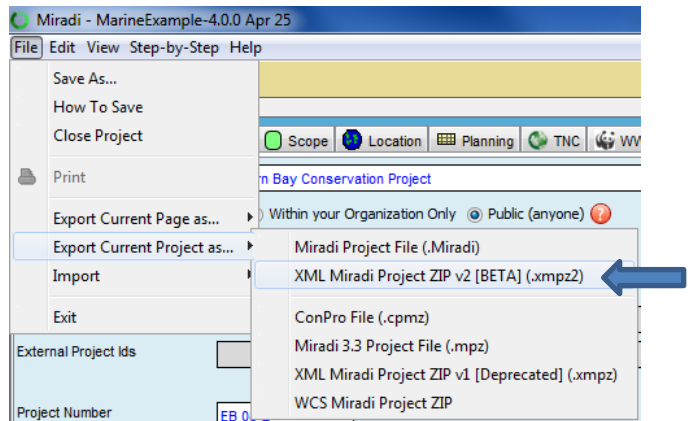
Miradi - MarineExample-4.0.0 Apr 25

File Edit View Step-by-Step Help

Save As...
How To Save
Close Project

Print

Export Current Page as...
Export Current Project as...
Import

Exit

Scope Location Planning TNC WW

rn Bay Conservation Project

Within your Organization Only Public (anyone)

Miradi Project File (.Miradi)
XML Miradi Project ZIP v2 [BETA] (.xmpz2)

ConPro File (.cpmz)
Miradi 3.3 Project File (.mpz)
XML Miradi Project ZIP v1 [Deprecated] (.xmpz)
WCS Miradi Project ZIP

External Project Ids

Project Number

EB 0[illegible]